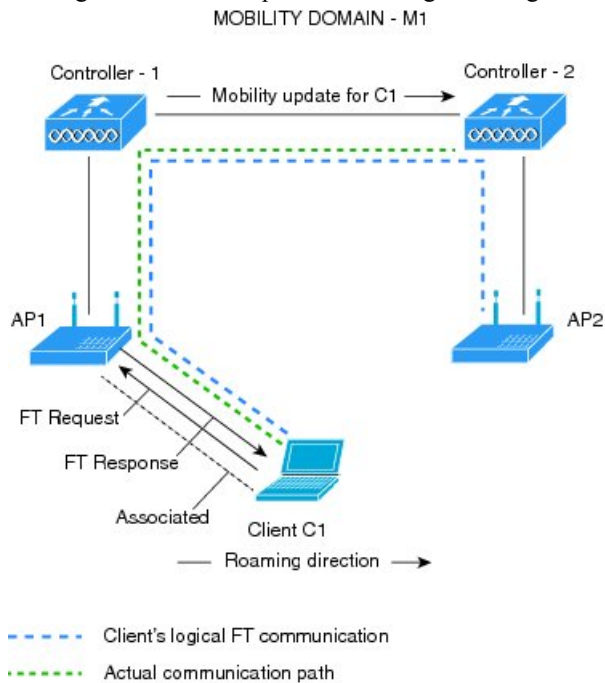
MOBILITY DOMAIN - M1

Controller - 1

Mobility update for C1

Controller - 2

AP1

AP2

FT Request

FT Response

Associated

Client C1

Roaming direction

Client's logical FT communication

Actual communication path